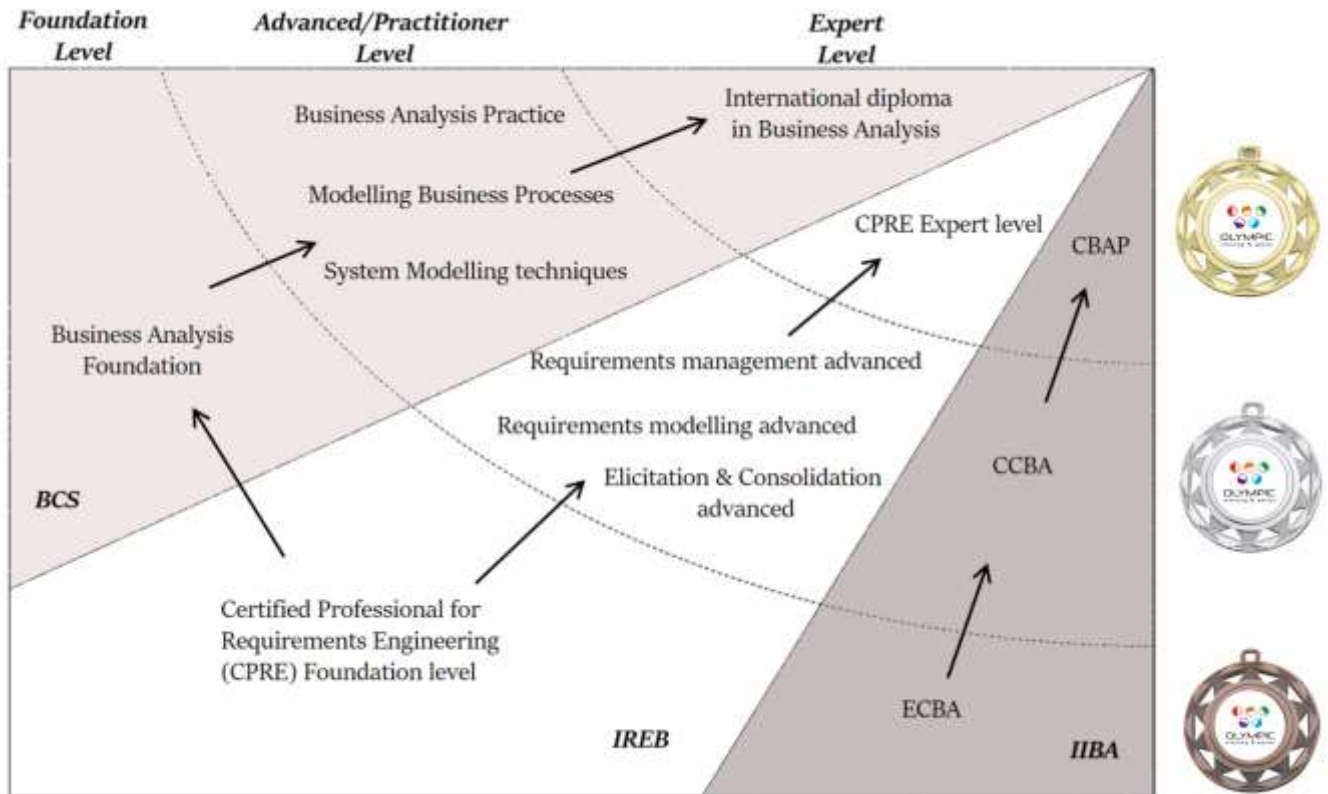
Foundation Level

Advanced/Practitioner Level

Expert Level

Business Analysis Practice

International diploma in Business Analysis

Modelling Business Processes

CPRE Expert level

CBAP

System Modelling techniques

Business Analysis Foundation

Requirements management advanced

Requirements modelling advanced

CCBA

BCS

Elicitation & Consolidation advanced

Certified Professional for Requirements Engineering (CPRE) Foundation level

ECBA

IREB

IIBA

OLYMPIC

OLYMPIC

OLYMPIC